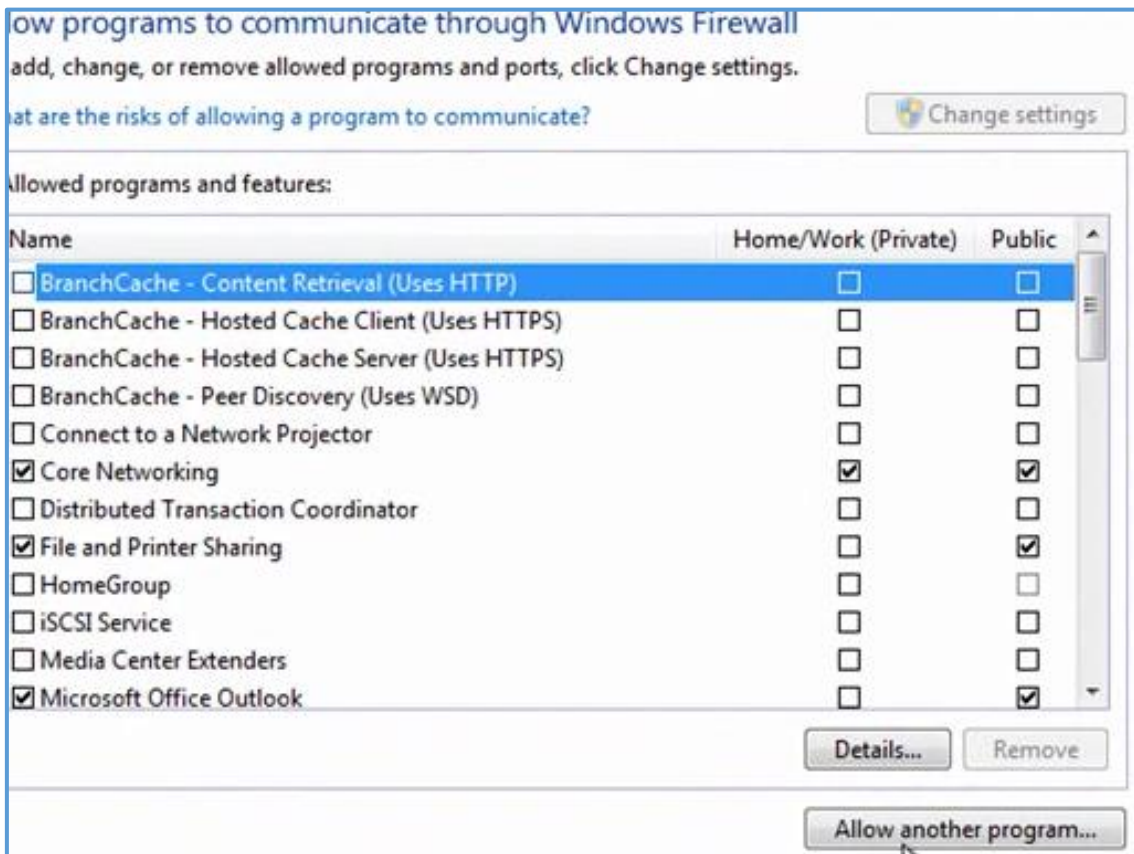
low programs to communicate through Windows Firewall

add, change, or remove allowed programs and ports, click Change settings.

at are the risks of allowing a program to communicate?

Change settings

llowed programs and features:

| Name | Home/Work (Private) | Public |
|---|---|---|
| ☐ BranchCache - Content Retrieval (Uses HTTP) | ☐ | ☐ |
| ☐ BranchCache - Hosted Cache Client (Uses HTTPS) | ☐ | ☐ |
| ☐ BranchCache - Hosted Cache Server (Uses HTTPS) | ☐ | ☐ |
| ☐ BranchCache - Peer Discovery (Uses WSD) | ☐ | ☐ |
| ☐ Connect to a Network Projector | ☐ | ☐ |
| ☑ Core Networking | ☑ | ☑ |
| ☐ Distributed Transaction Coordinator | ☐ | ☐ |
| ☑ File and Printer Sharing | ☐ | ☑ |
| ☐ HomeGroup | ☐ | ☐ |
| ☐ iSCSI Service | ☐ | ☐ |
| ☐ Media Center Extenders | ☐ | ☐ |
| ☑ Microsoft Office Outlook | ☐ | ☑ |

Details...

Remove

Allow another program...